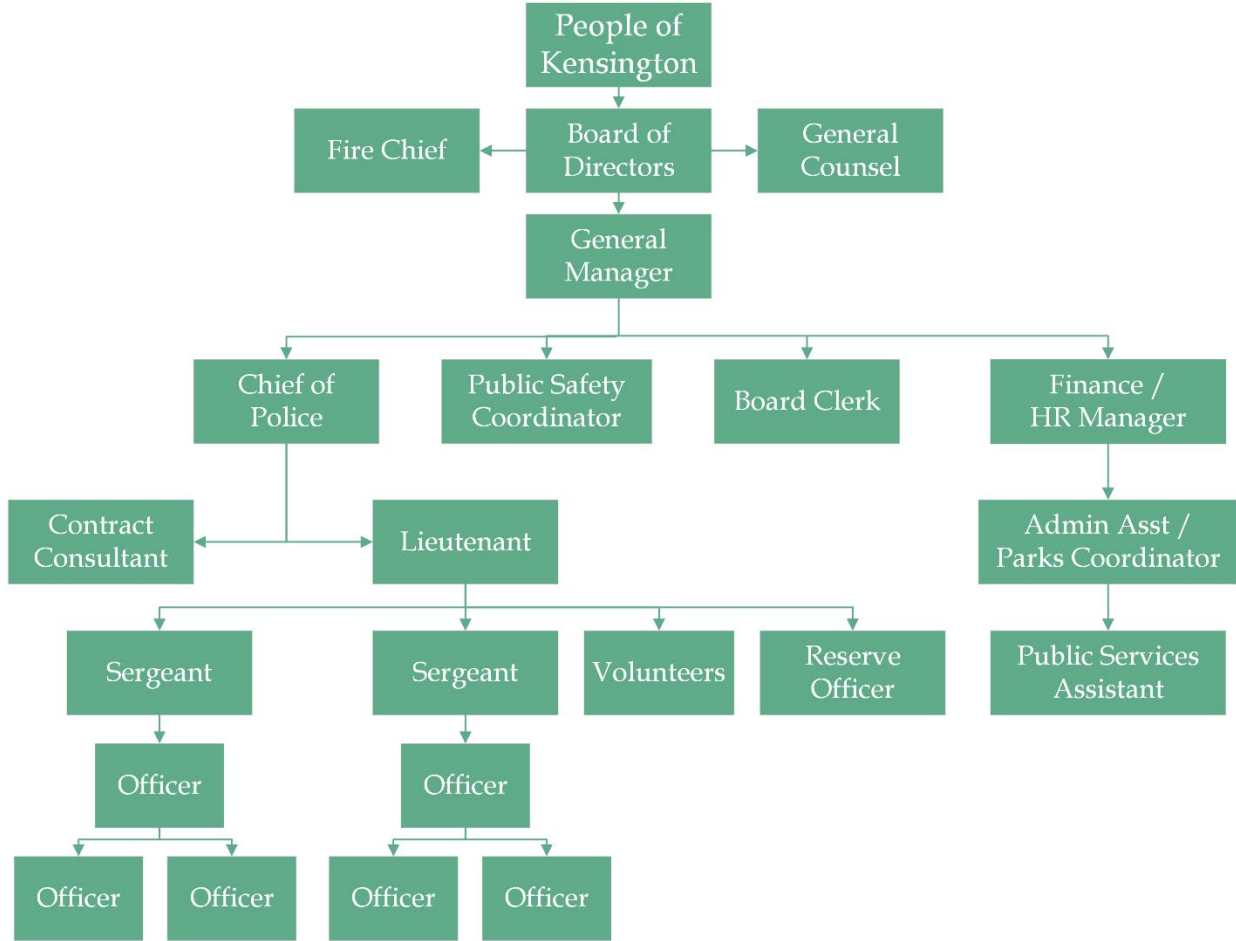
People of Kensington

Fire Chief

Board of Directors

General Counsel

General Manager

Chief of Police

Public Safety Coordinator

Board Clerk

Finance / HR Manager

Contract Consultant

Lieutenant

Admin Asst / Parks Coordinator

Sergeant

Sergeant

Volunteers

Reserve Officer

Public Services Assistant

Officer

Officer

Officer

Officer

Officer

Officer